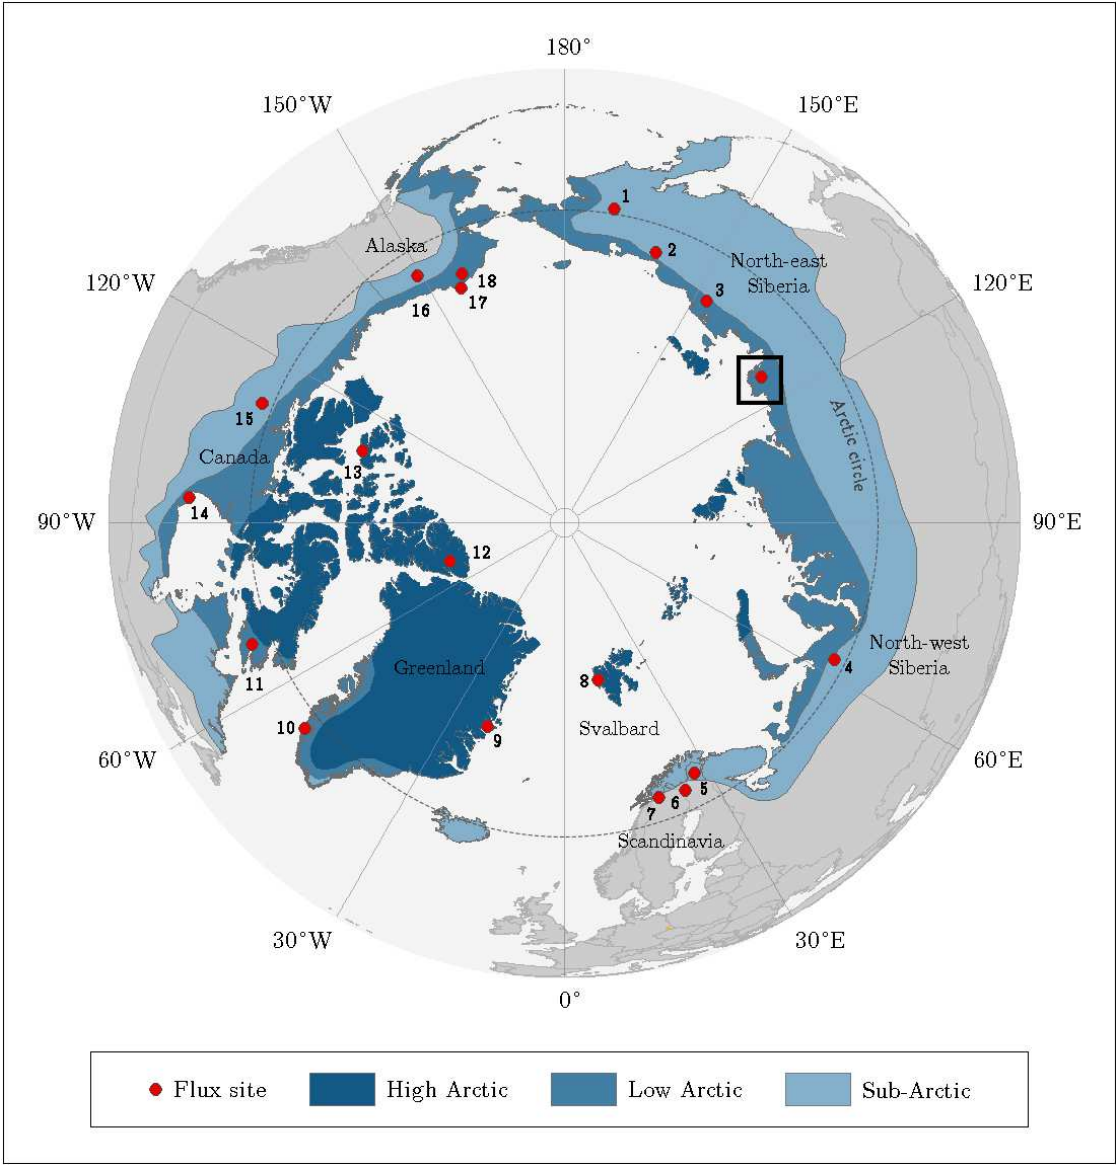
180°

150°W

150°E

120°W

120°E

90°W

90°E

60°W

60°E

30°W

30°E

0°

Alaska

North-east Siberia

Arctic circle

Canada

Greenland

Svalbard

Scandinavia

North-west Siberia

1
2
3
4
5
6
7
8
9
10
11
12
13
14
15
16
17
18

Flux site
High Arctic
Low Arctic
Sub-Arctic